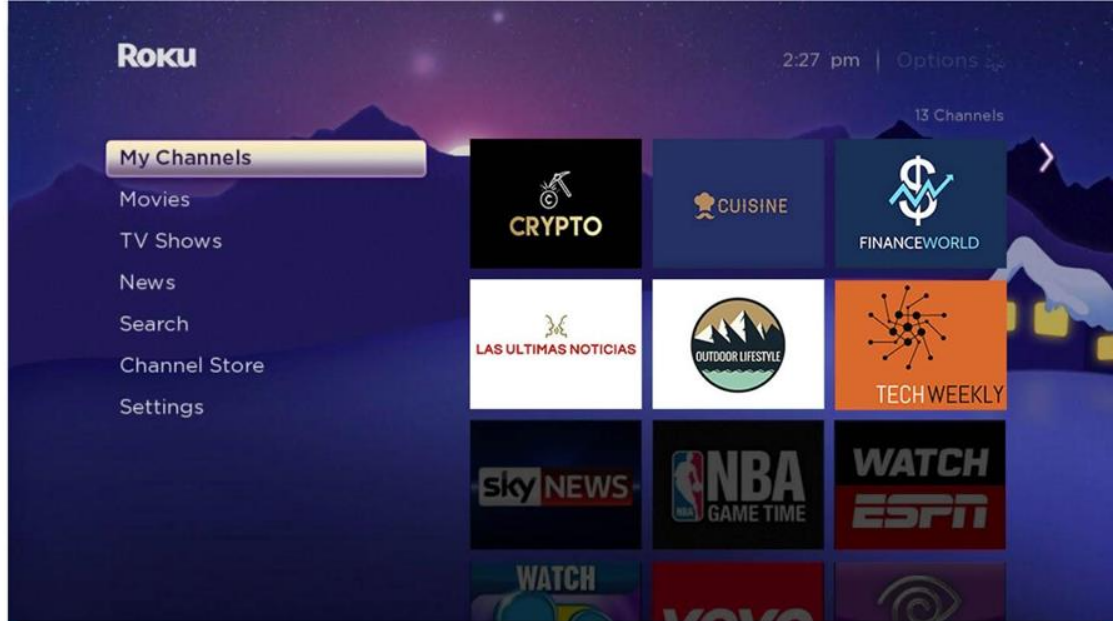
Roku

2:27 pm | Options

13 Channels

My Channels
Movies
TV Shows
News
Search
Channel Store
Settings

CRYPTO

CUISINE

FINANCEWORLD

LAS ULTIMAS NOTICIAS

OUTDOOR LIFESTYLE

TECHWEEKLY

sky NEWS

NBA GAME TIME

WATCH ESPN

WATCH

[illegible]